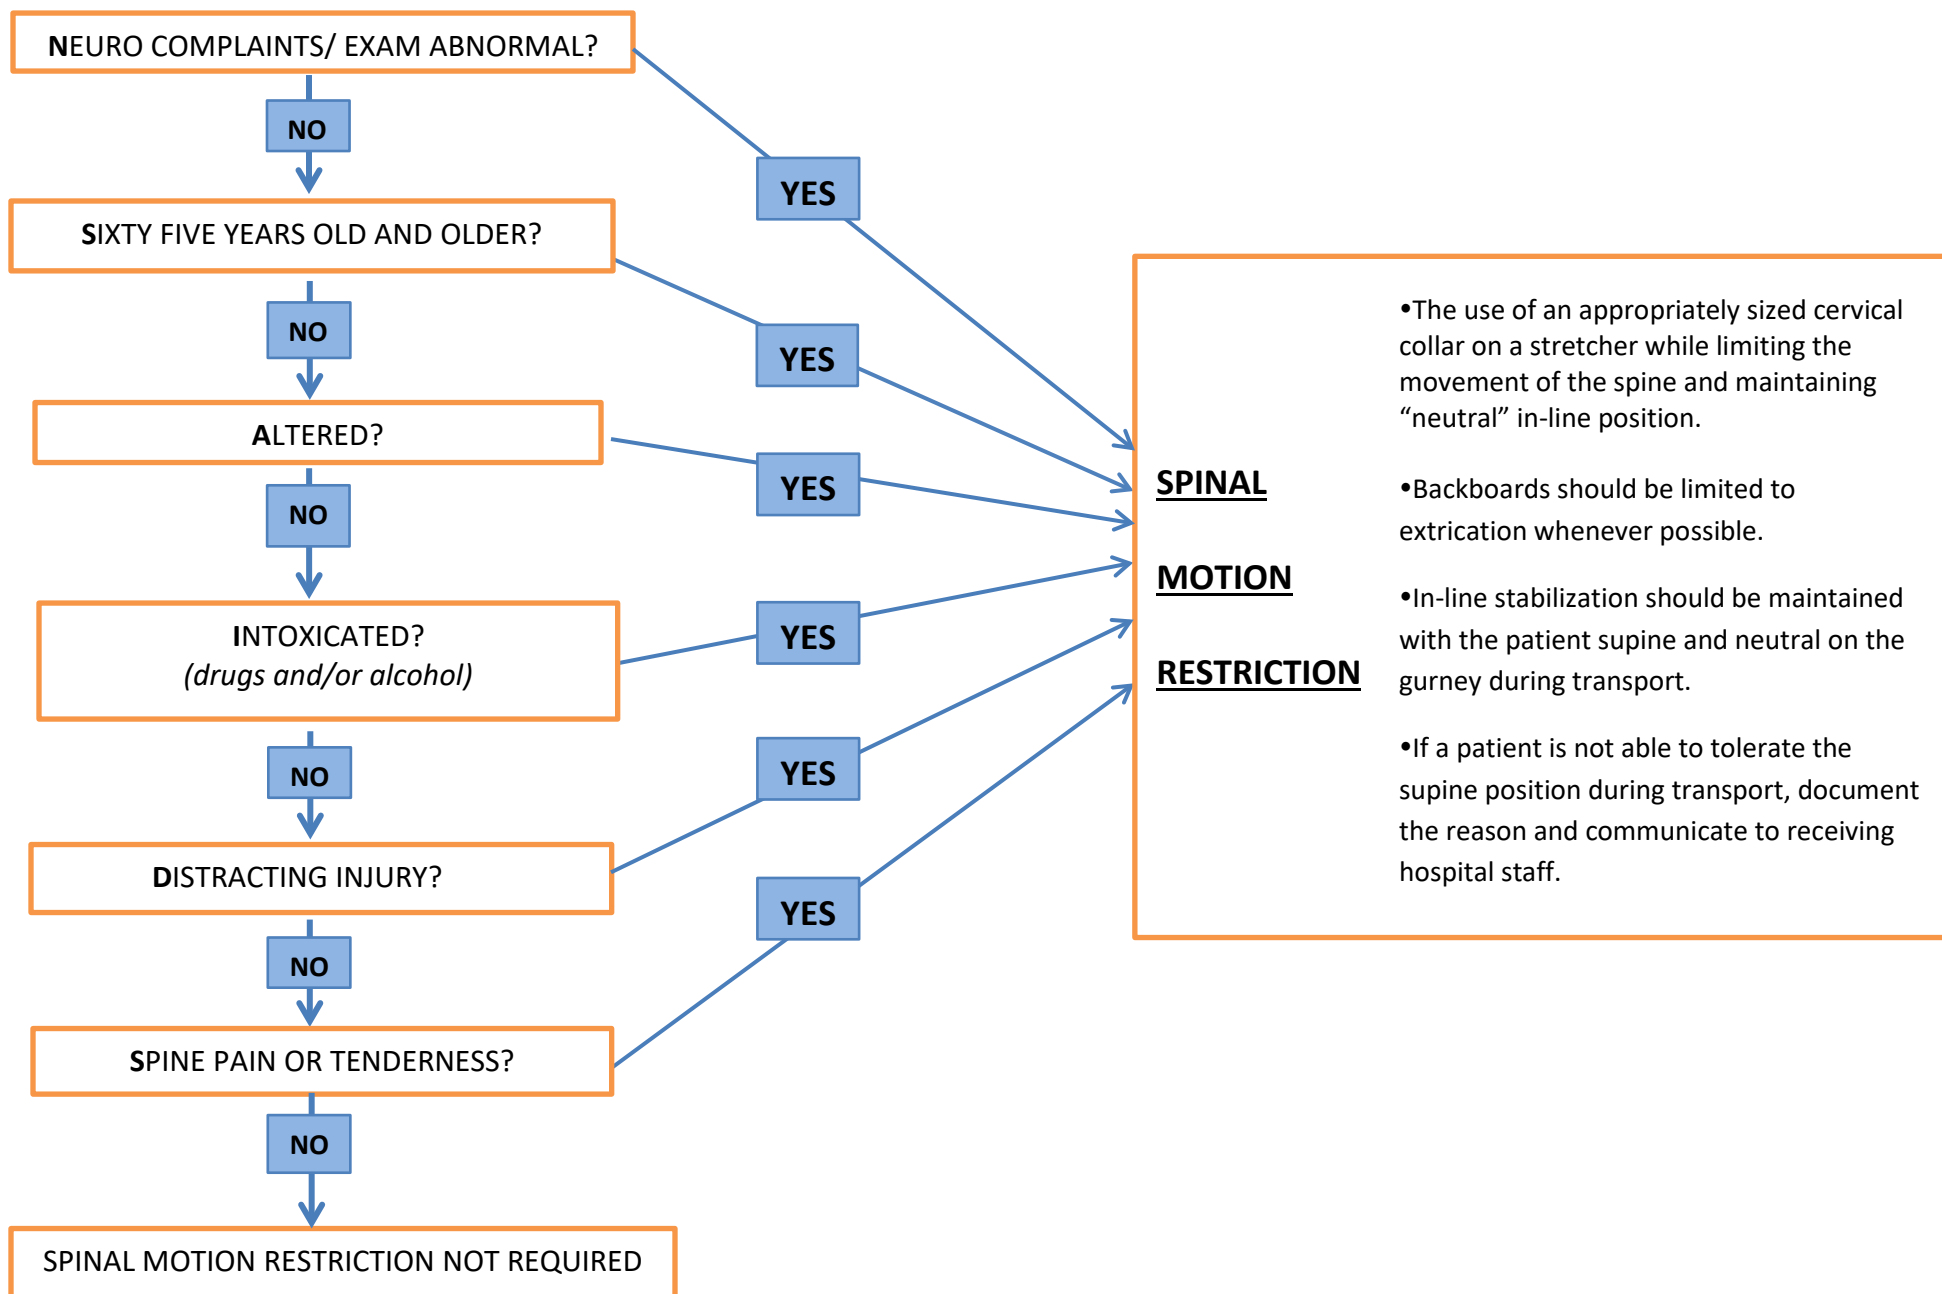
NEURO COMPLAINTS/ EXAM ABNORMAL?

NO

YES

SIXTY FIVE YEARS OLD AND OLDER?

NO

YES

ALTERED?

YES

NO

INTOXICATED?
(drugs and/or alcohol)

YES

NO

YES

DISTRACTING INJURY?

NO

YES

SPINE PAIN OR TENDERNESS?

NO

SPINAL MOTION RESTRICTION NOT REQUIRED

SPINAL

MOTION

RESTRICTION

•The use of an appropriately sized cervical collar on a stretcher while limiting the movement of the spine and maintaining “neutral” in-line position.

•Backboards should be limited to extrication whenever possible.

•In-line stabilization should be maintained with the patient supine and neutral on the gurney during transport.

•If a patient is not able to tolerate the supine position during transport, document the reason and communicate to receiving hospital staff.